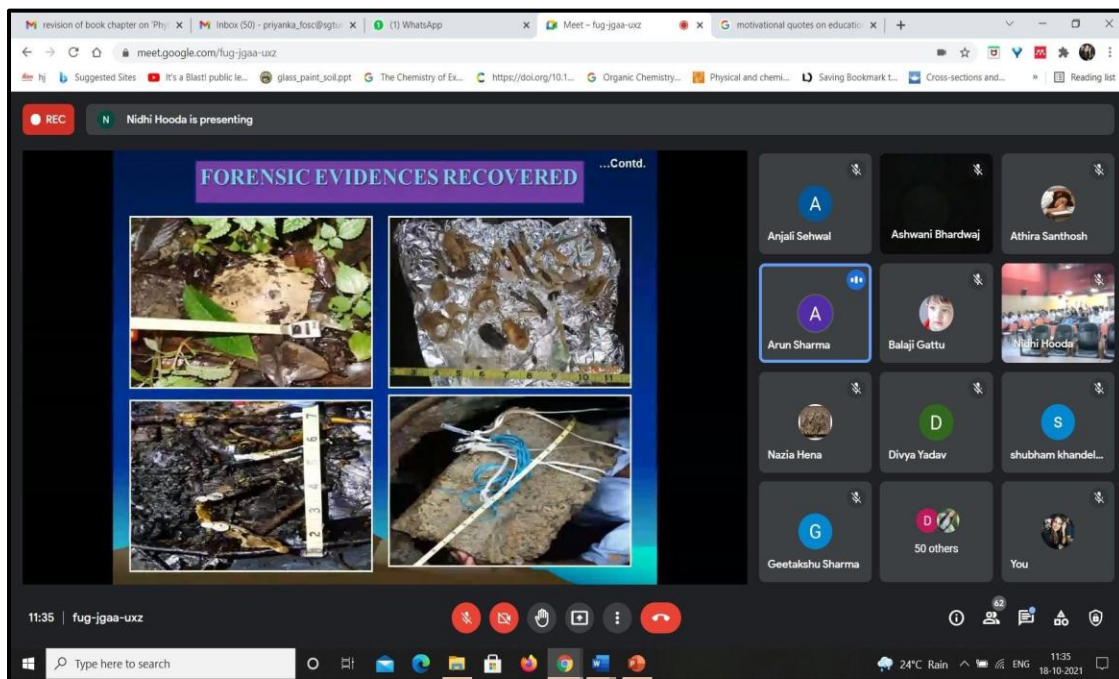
revision of book chapter on 'Phy ×
Inbox (50) - priyanka_fosc@sgtu ×
(1) WhatsApp ×
Meet – fug-jgaa-uxz ×
motivational quotes on educatio ×
+

meet.google.com/fug-jgaa-uxz

hj
Suggested Sites
It's a Blast! public le...
glass_paint_soil.ppt
The Chemistry of Ex...
https://doi.org/10.1...
Organic Chemistry...
Physical and chemi...
Saving Bookmark t...
Cross-sections and...
Reading list

REC
Nidhi Hooda is presenting

FORENSIC EVIDENCES RECOVERED
...Contd.

Anjali Sehwal
Ashwani Bhardwaj
Athira Santhosh
Arun Sharma
Balaji Gattu
Nidhi Hooda
Nazia Hena
Divya Yadav
shubham khandel...
Geetakshu Sharma
50 others
You

11:35 | fug-jgaa-uxz

62

Type here to search
24°C Rain
ENG
11:35
18-10-2021